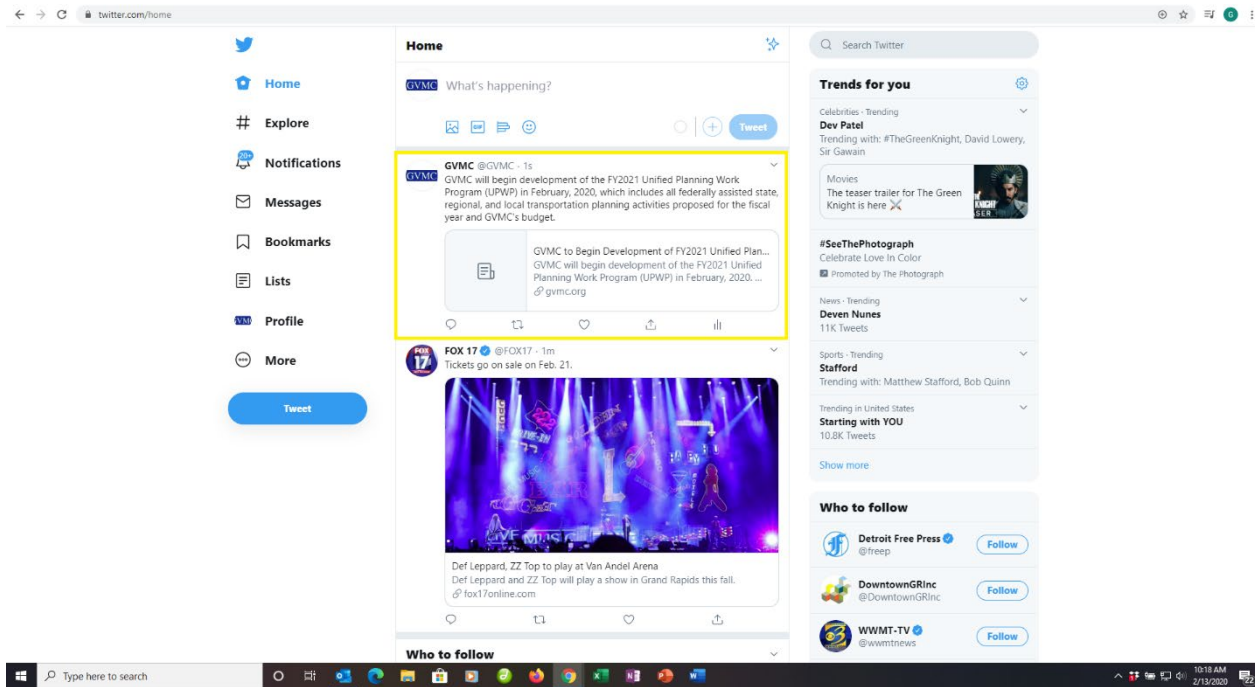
twitter.com/home

Home
Explore
20+
Notifications
Messages
Bookmarks
Lists
Profile
More
Tweet

Home

GVMC What's happening?

Tweet

GVMC @GVMC · 1s
GVMC will begin development of the FY2021 Unified Planning Work Program (UPWP) in February, 2020, which includes all federally assisted state, regional, and local transportation planning activities proposed for the fiscal year and GVMC's budget.

GVMC to Begin Development of FY2021 Unified Plan...
GVMC will begin development of the FY2021 Unified Planning Work Program (UPWP) in February, 2020. ...
gvmc.org

FOX 17 @FOX17 · 1m
Tickets go on sale on Feb. 21.

Def Leppard, ZZ Top to play at Van Andel Arena
Def Leppard and ZZ Top will play a show in Grand Rapids this fall.
fox17online.com

Who to follow

Search Twitter

Trends for you

Celebrities · Trending
Dev Patel
Trending with: #TheGreenKnight, David Lowery, Sir Gawain

Movies
The teaser trailer for The Green Knight is here

#SeeThePhotograph
Celebrate Love In Color
Promoted by The Photograph

News · Trending
Deven Nunes
11K Tweets

Sports · Trending
Stafford
Trending with: Matthew Stafford, Bob Quinn

Trending in United States
Starting with YOU
10.8K Tweets

Show more

Who to follow

Detroit Free Press
@freep
Follow

DowntownGRInc
@DowntownGRInc
Follow

WWMT-TV
@wwmtnews
Follow

Type here to search

10:18 AM
2/13/2020